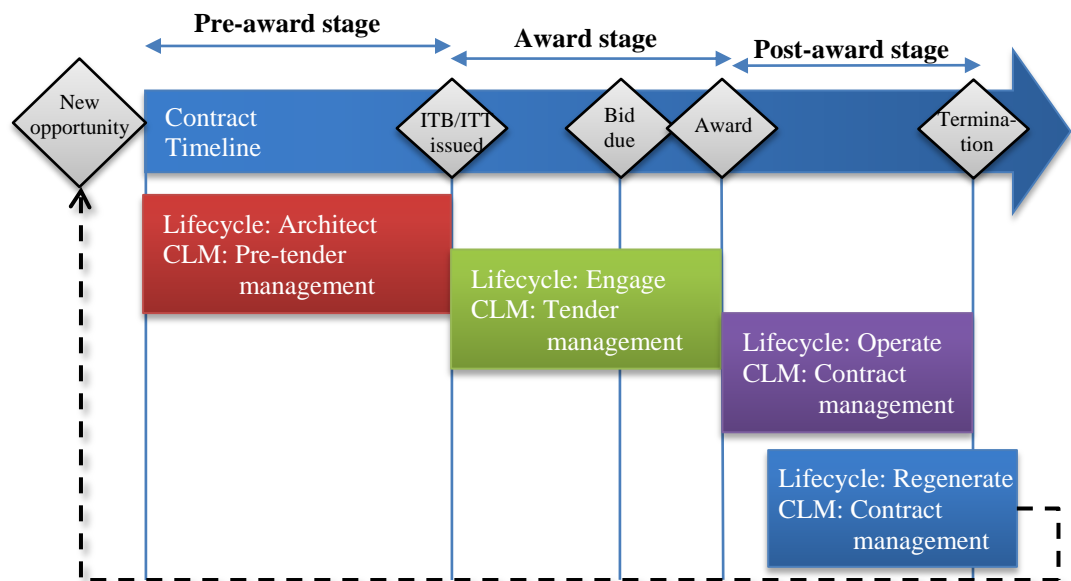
Pre-award stage

Award stage

Post-award stage

New opportunity

Contract Timeline

ITB/ITT issued

Bid due

Award

Termination

Lifecycle: Architect
CLM: Pre-tender management

Lifecycle: Engage
CLM: Tender management

Lifecycle: Operate
CLM: Contract management

Lifecycle: Regenerate
CLM: Contract management